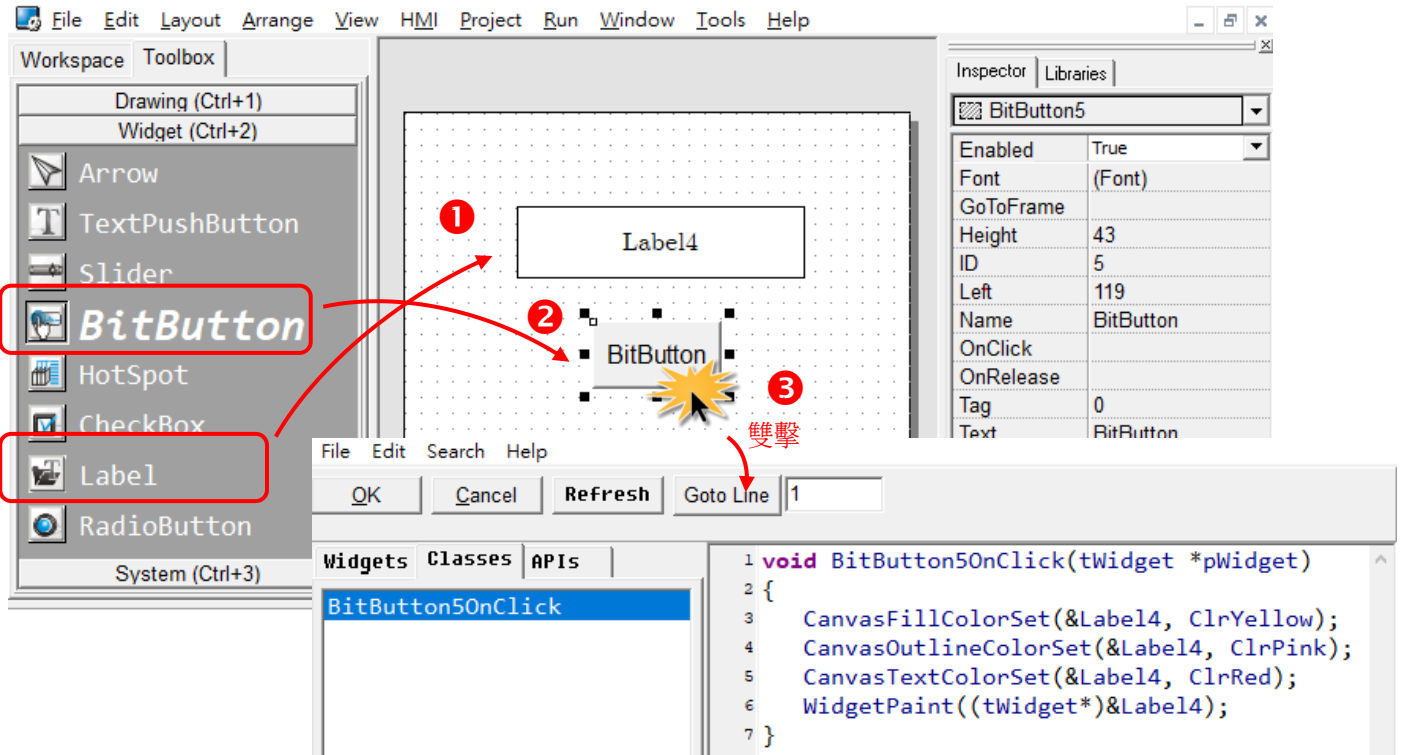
File Edit Layout Arrange View HMI Project Run Window Tools Help

Workspace Toolbox

Drawing (Ctrl+1)
Widget (Ctrl+2)
Arrow
TextPushButton
Slider
BitButton
HotSpot
CheckBox
Label
RadioButton
System (Ctrl+3)

❶
Label4
❷
BitButton
❸
雙擊

Inspector Libraries
BitButton5

| | |
|---|---|
| Enabled | True |
| Font | (Font) |
| GoToFrame | |
| Height | 43 |
| ID | 5 |
| Left | 119 |
| Name | BitButton |
| OnClick | |
| OnRelease | |
| Tag | 0 |
| Text | BitButton |

File Edit Search Help

OK Cancel Refresh Goto Line 1

Widgets Classes APIs

BitButton5OnClick

1 void BitButton5OnClick(tWidget *pWidget)
2 {
3 CanvasFillColorSet(&Label4, ClrYellow);
4 CanvasOutlineColorSet(&Label4, ClrPink);
5 CanvasTextColorSet(&Label4, ClrRed);
6 WidgetPaint((tWidget*)&Label4);
7 }